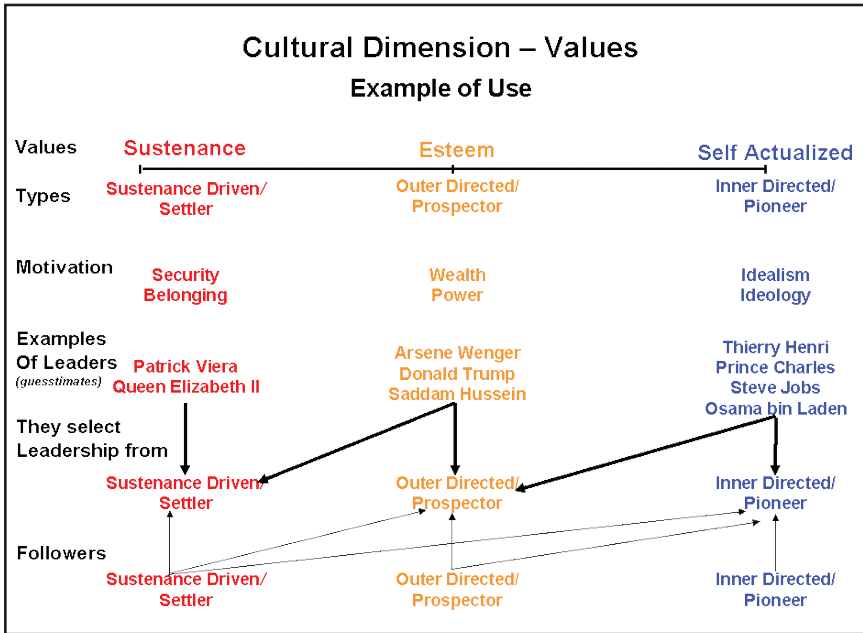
Cultural Dimension – Values

Example of Use

Values

Sustenance

Esteem

Self Actualized

Types

Sustenance Driven/ Settler

Outer Directed/ Prospector

Inner Directed/ Pioneer

Motivation

Security
Belonging

Wealth
Power

Idealism
Ideology

Examples Of Leaders (guesstimates)

Patrick Viera
Queen Elizabeth II

Arsene Wenger
Donald Trump
Saddam Hussein

Thierry Henri
Prince Charles
Steve Jobs
Osama bin Laden

They select Leadership from

Sustenance Driven/ Settler

Outer Directed/ Prospector

Inner Directed/ Pioneer

Followers

Sustenance Driven/ Settler

Outer Directed/ Prospector

Inner Directed/ Pioneer